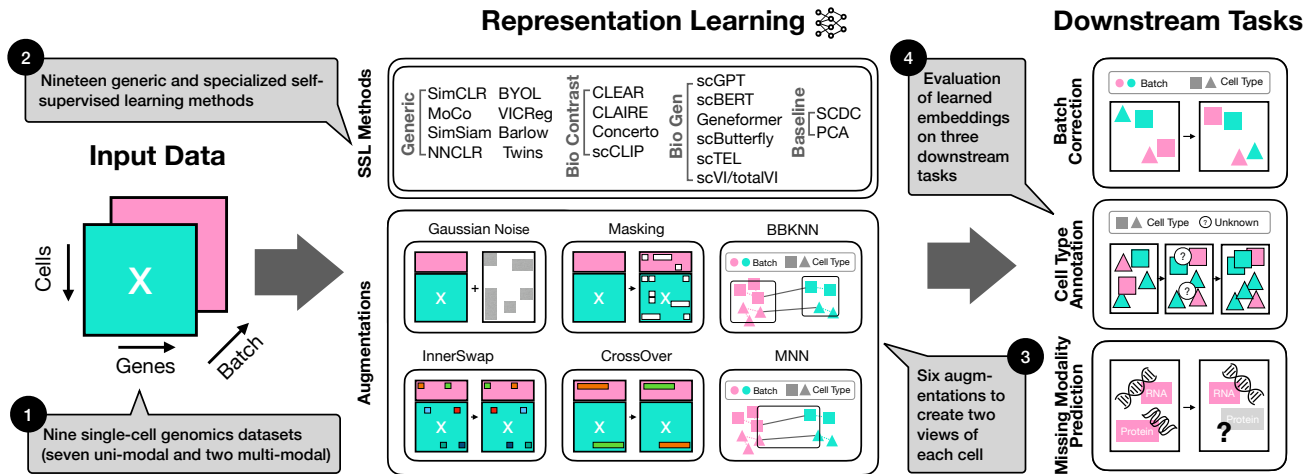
Representation Learning

Downstream Tasks

2
Nineteen generic and specialized self-supervised learning methods

SSL Methods

Generic
SimCLR
MoCo
SimSiam
NNCLR
BYOL
VICReg
Barlow Twins

Bio Contrast
CLEAR
CLAIRE
Concerto
scCLIP

Bio Gen
scGPT
scBERT
Geneformer
scButterfly
scTEL
scVI/totalVI

Baseline
SCDC
PCA

4
Evaluation of learned embeddings on three downstream tasks

Input Data

Cells
X
Genes
Batch

1
Nine single-cell genomics datasets (seven uni-modal and two multi-modal)

Augmentations

Gaussian Noise
X
+

Masking
X
X

BBKNN
Batch
Cell Type

InnerSwap
X
X

CrossOver
X
X

MNN
Batch
Cell Type

3
Six augmentations to create two views of each cell

Batch Correction
Batch
Cell Type

Cell Type Annotation
Cell Type
? Unknown
?
?

Missing Modality Prediction
RNA
Protein
RNA
Protein
?